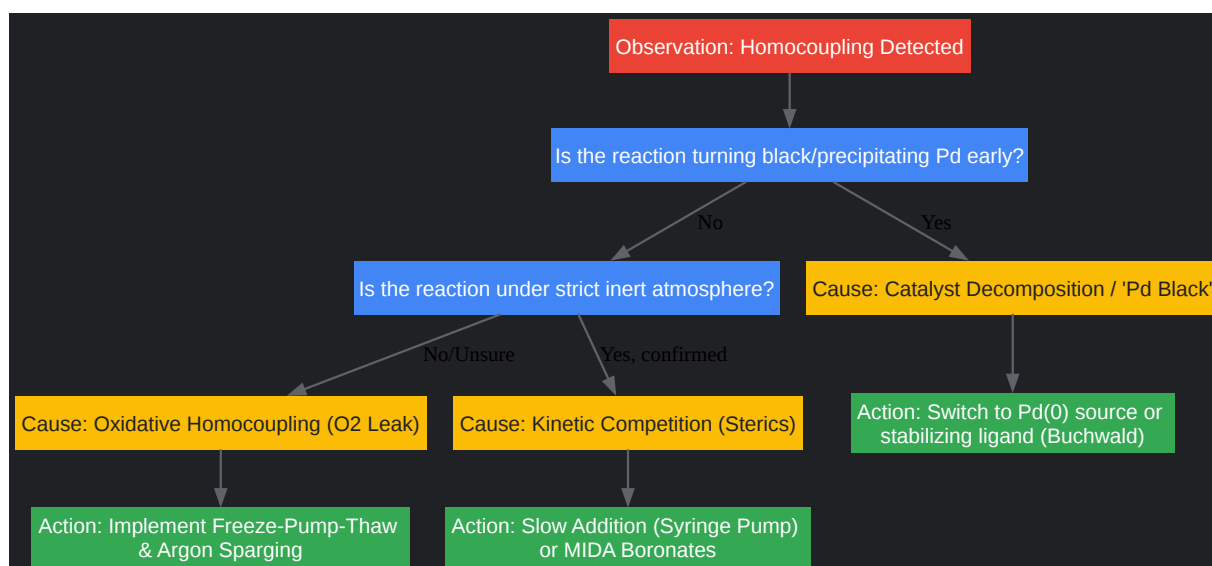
Observation: Homocoupling Detected

Is the reaction turning black/precipitating Pd early?

No

Yes

Is the reaction under strict inert atmosphere?

Cause: Catalyst Decomposition / 'Pd Black'

No/Unsure

Yes, confirmed

Cause: Oxidative Homocoupling (O2 Leak)

Cause: Kinetic Competition (Sterics)

Action: Switch to Pd(0) source or stabilizing ligand (Buchwald)

Action: Implement Freeze-Pump-Thaw & Argon Sparging

Action: Slow Addition (Syringe Pump) or MIDA Boronates